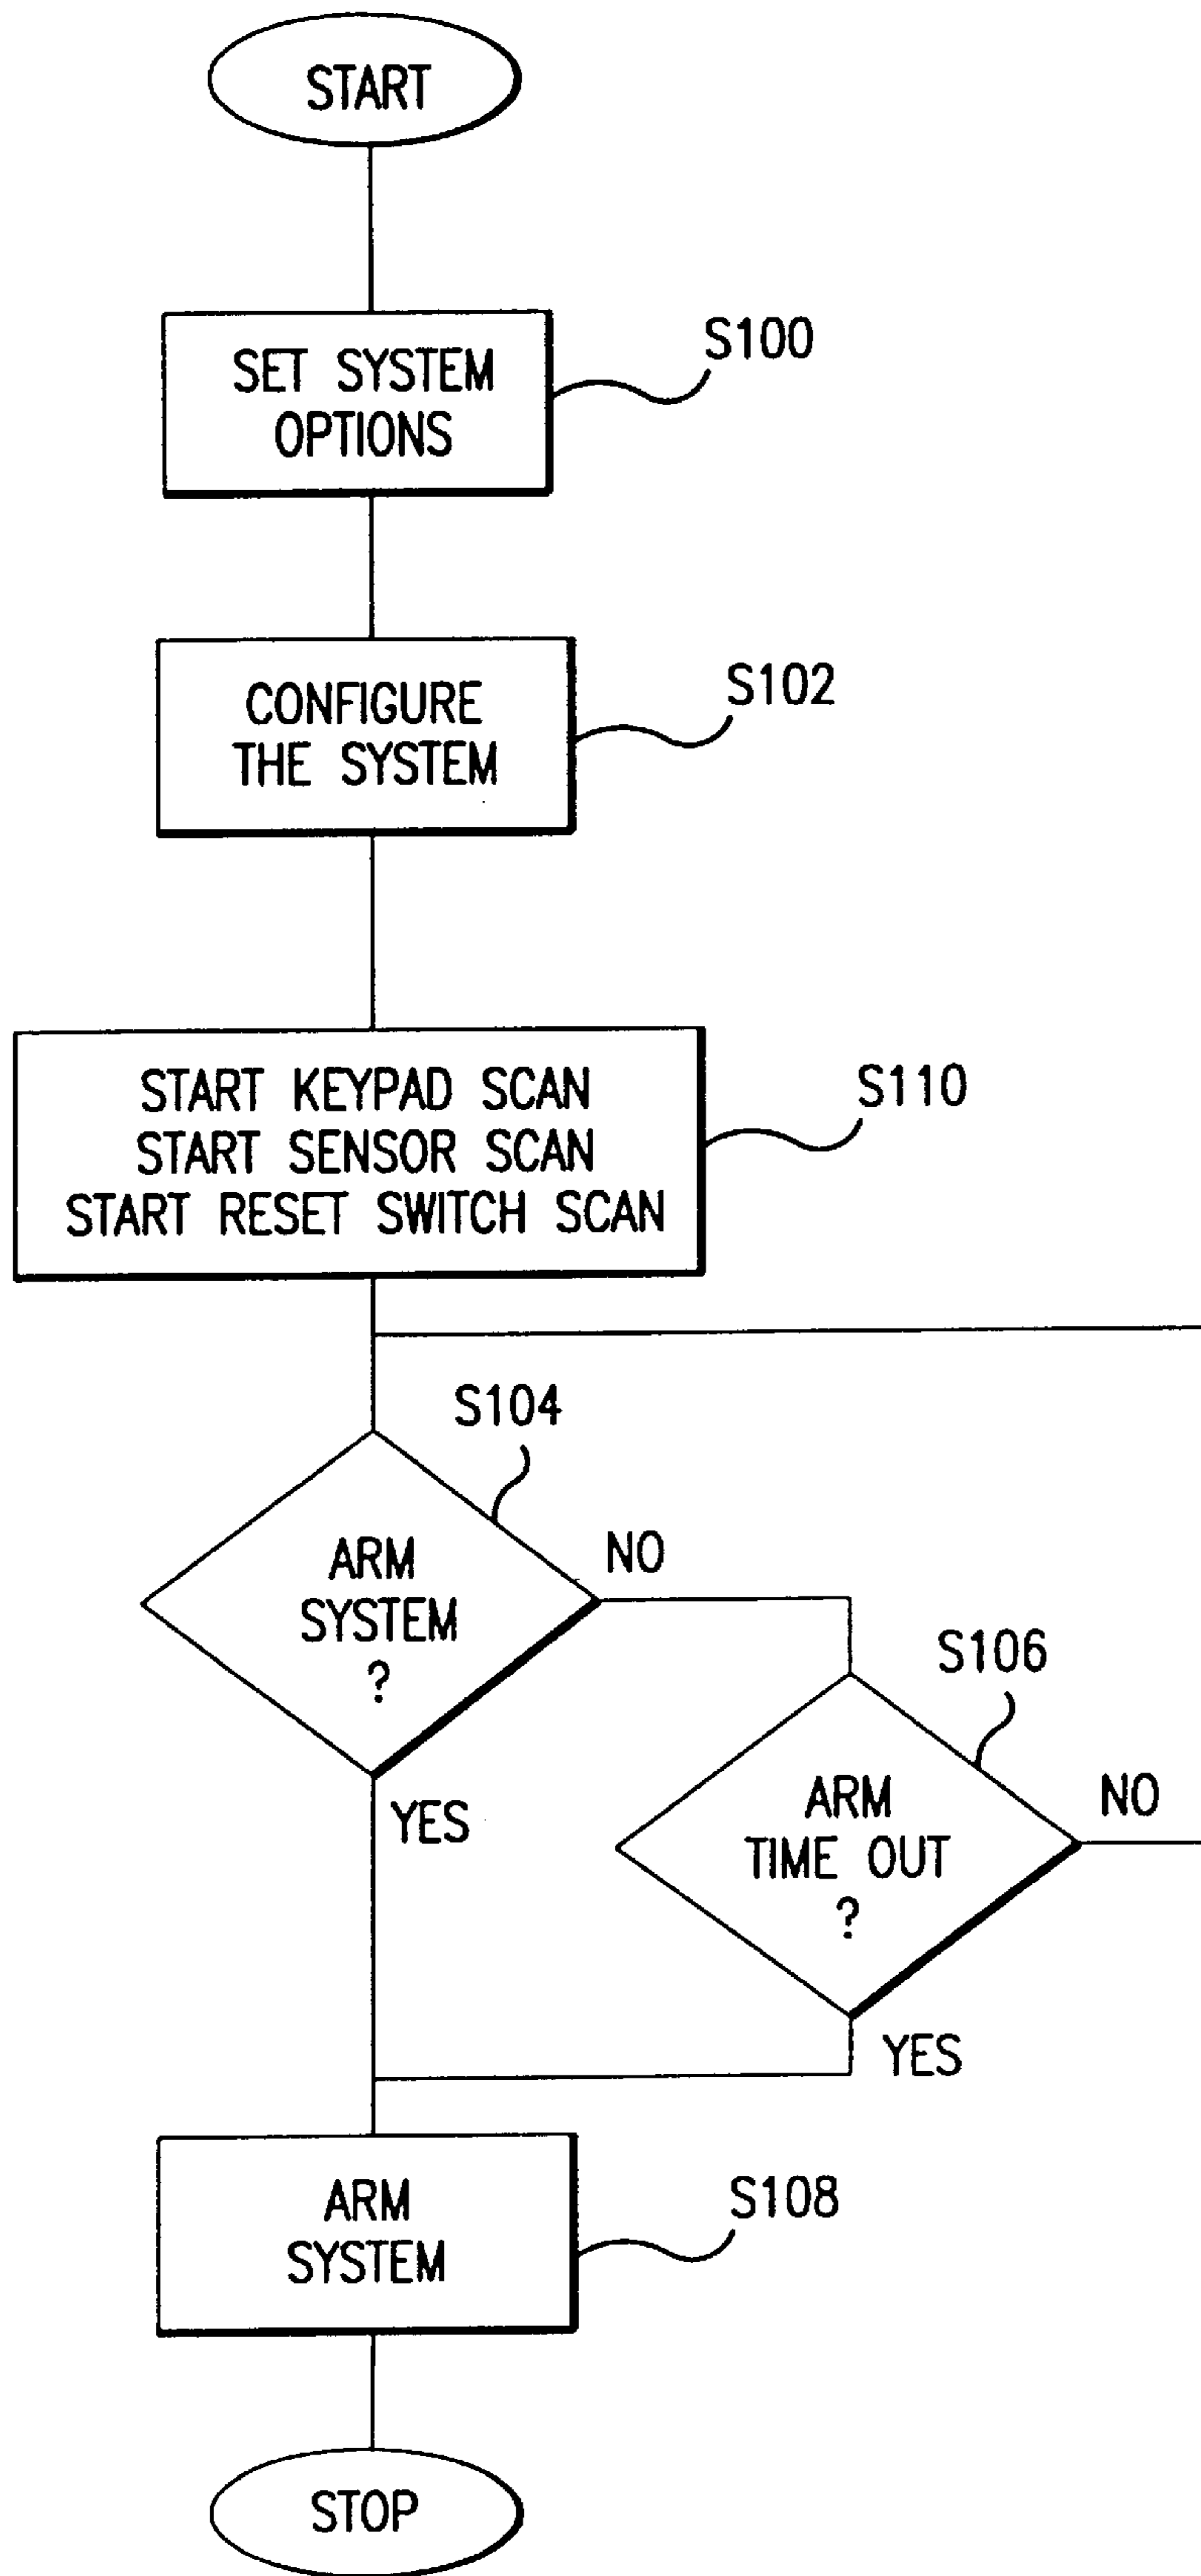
START

SET SYSTEM OPTIONS

S100

CONFIGURE THE SYSTEM

S102

START KEYPAD SCAN
START SENSOR SCAN
START RESET SWITCH SCAN

S110

S104

ARM SYSTEM ?

NO

YES

S106

ARM TIME OUT ?

NO

YES

ARM SYSTEM

S108

STOP